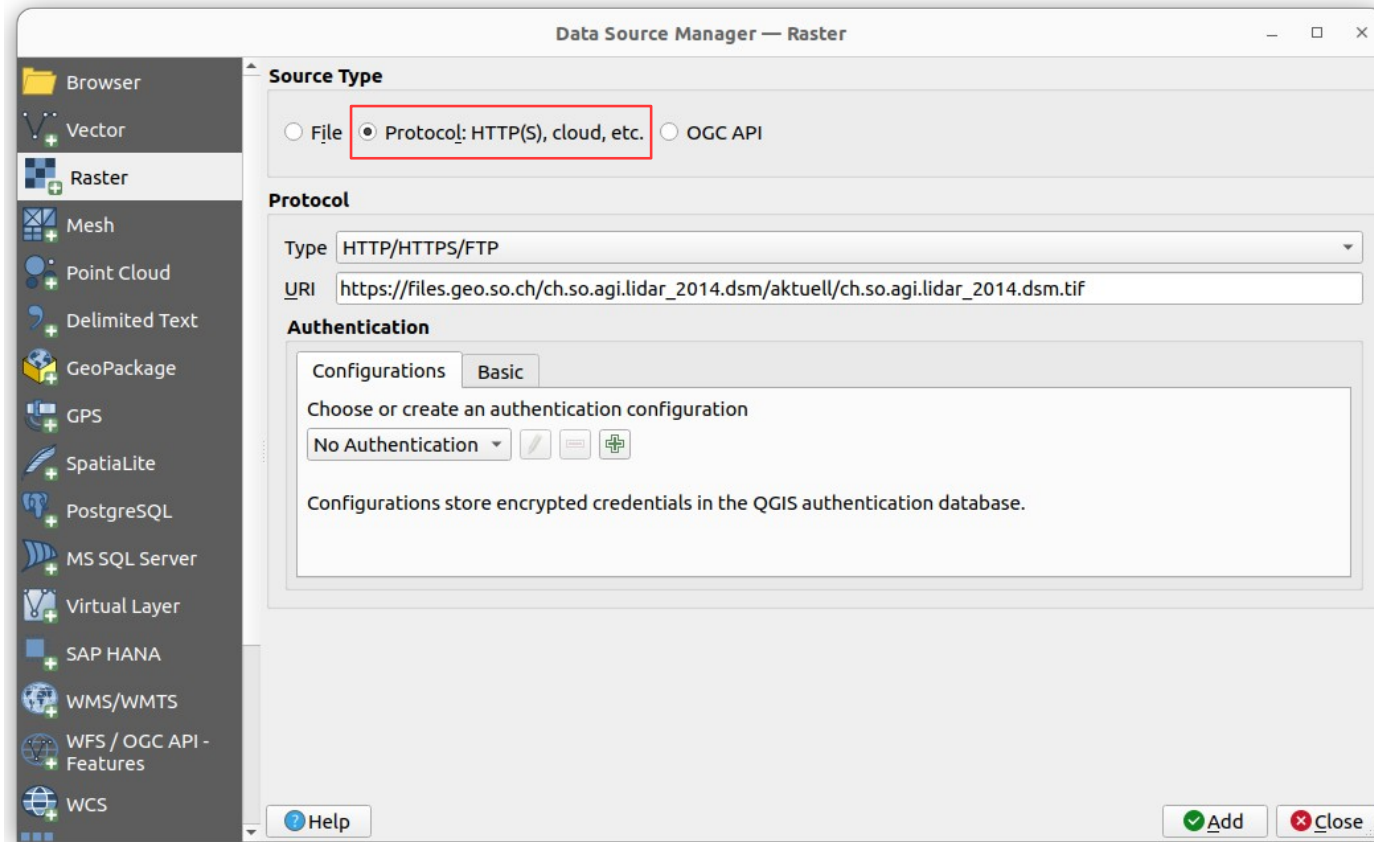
Data Source Manager — Raster

Browser
Vector
Raster
Mesh
Point Cloud
Delimited Text
GeoPackage
GPS
SpatiaLite
PostgreSQL
MS SQL Server
Virtual Layer
SAP HANA
WMS/WMTS
WFS / OGC API - Features
WCS

Source Type

File
Protocol: HTTP(S), cloud, etc.
OGC API

Protocol

Type HTTP/HTTPS/FTP
URI https://files.geo.so.ch/ch.so.agi.lidar_2014.dsm/aktuell/ch.so.agi.lidar_2014.dsm.tif

Authentication

Configurations
Basic

Choose or create an authentication configuration

No Authentication

Configurations store encrypted credentials in the QGIS authentication database.

Help
Add
Close